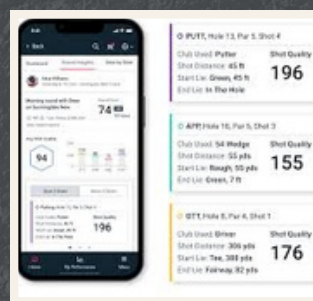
< Back

74

94

196

PUTT, Hole 13, Par 5, Shot 4

Club Used: Putter
Shot Distance: 45 ft
Start Lie: Green, 45 ft
End Lie: In The Hole

Shot Quality
196

APP, Hole 18, Par 5, Shot 3

Club Used: 54 Wedge
Shot Distance: 55 yds
Start Lie: Rough, 55 yds
End Lie: Green, 7 ft

Shot Quality
155

OTT, Hole 8, Par 4, Shot 1

Club Used: Driver
Shot Distance: 306 yds
Start Lie: Tee, 388 yds
End Lie: Fairway, 82 yds

Shot Quality
176